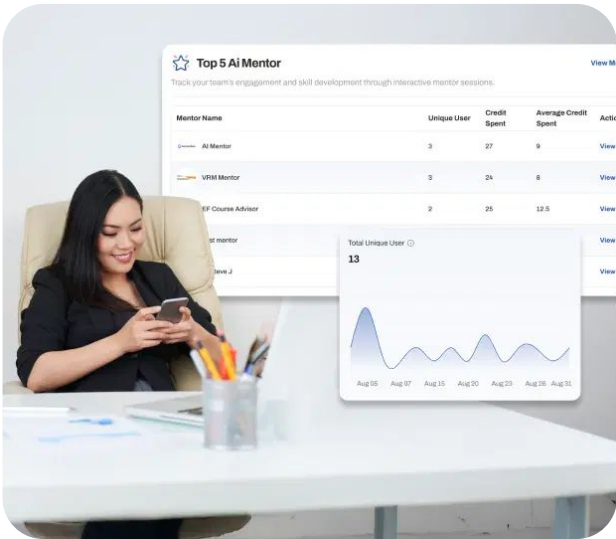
Top 5 Ai Mentor

View M

Track your team's engagement and skill development through interactive mentor sessions.

| Mentor Name | Unique User | Credit Spent | Average Credit Spent | Actio |
|---|---|---|---|---|
| Ai Mentor | 3 | 27 | 9 | View |
| VRM Mentor | 3 | 24 | 8 | View |
| EF Course Advisor | 2 | 25 | 12.5 | View |
| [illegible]st mentor | | | | View |
| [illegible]teve J | | | | View |

Total Unique User

13

Aug 05 Aug 07 Aug 15 Aug 20 Aug 23 Aug 26 Aug 31